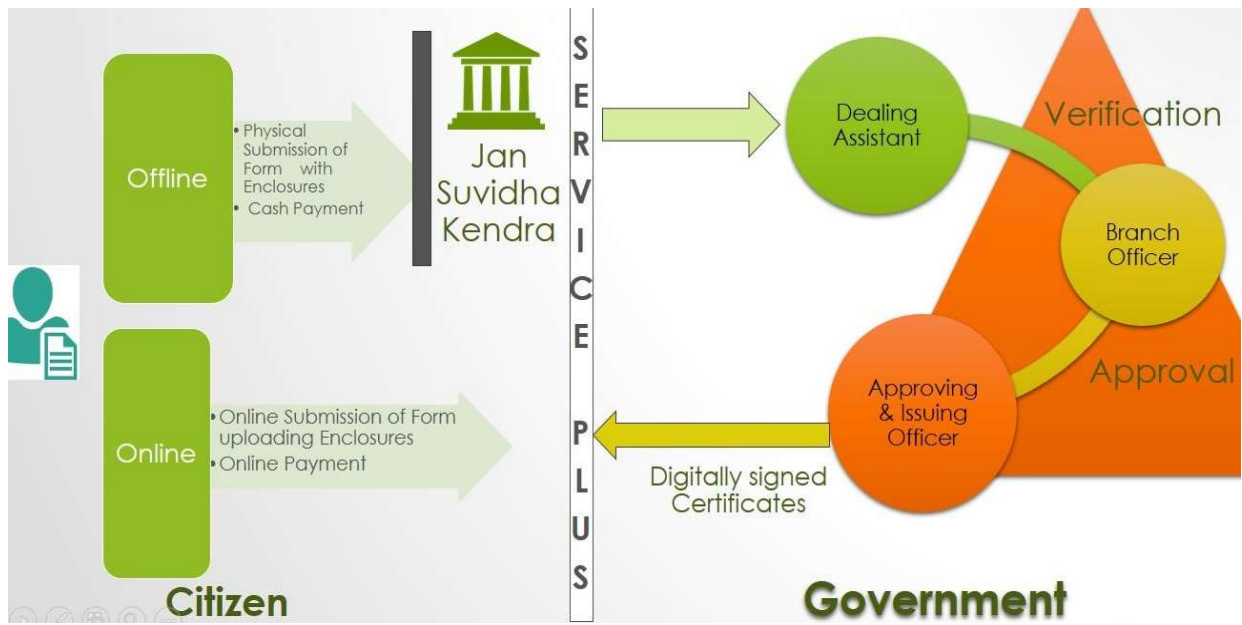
Offline

• Physical Submission of Form with Enclosures
• Cash Payment

Jan Suvidha Kendra

SERVICE PLUS

Online

• Online Submission of Form uploading Enclosures
• Online Payment

Dealing Assistant

Verification

Branch Officer

Approving & Issuing Officer

Approval

Digitally signed Certificates

Citizen

Government